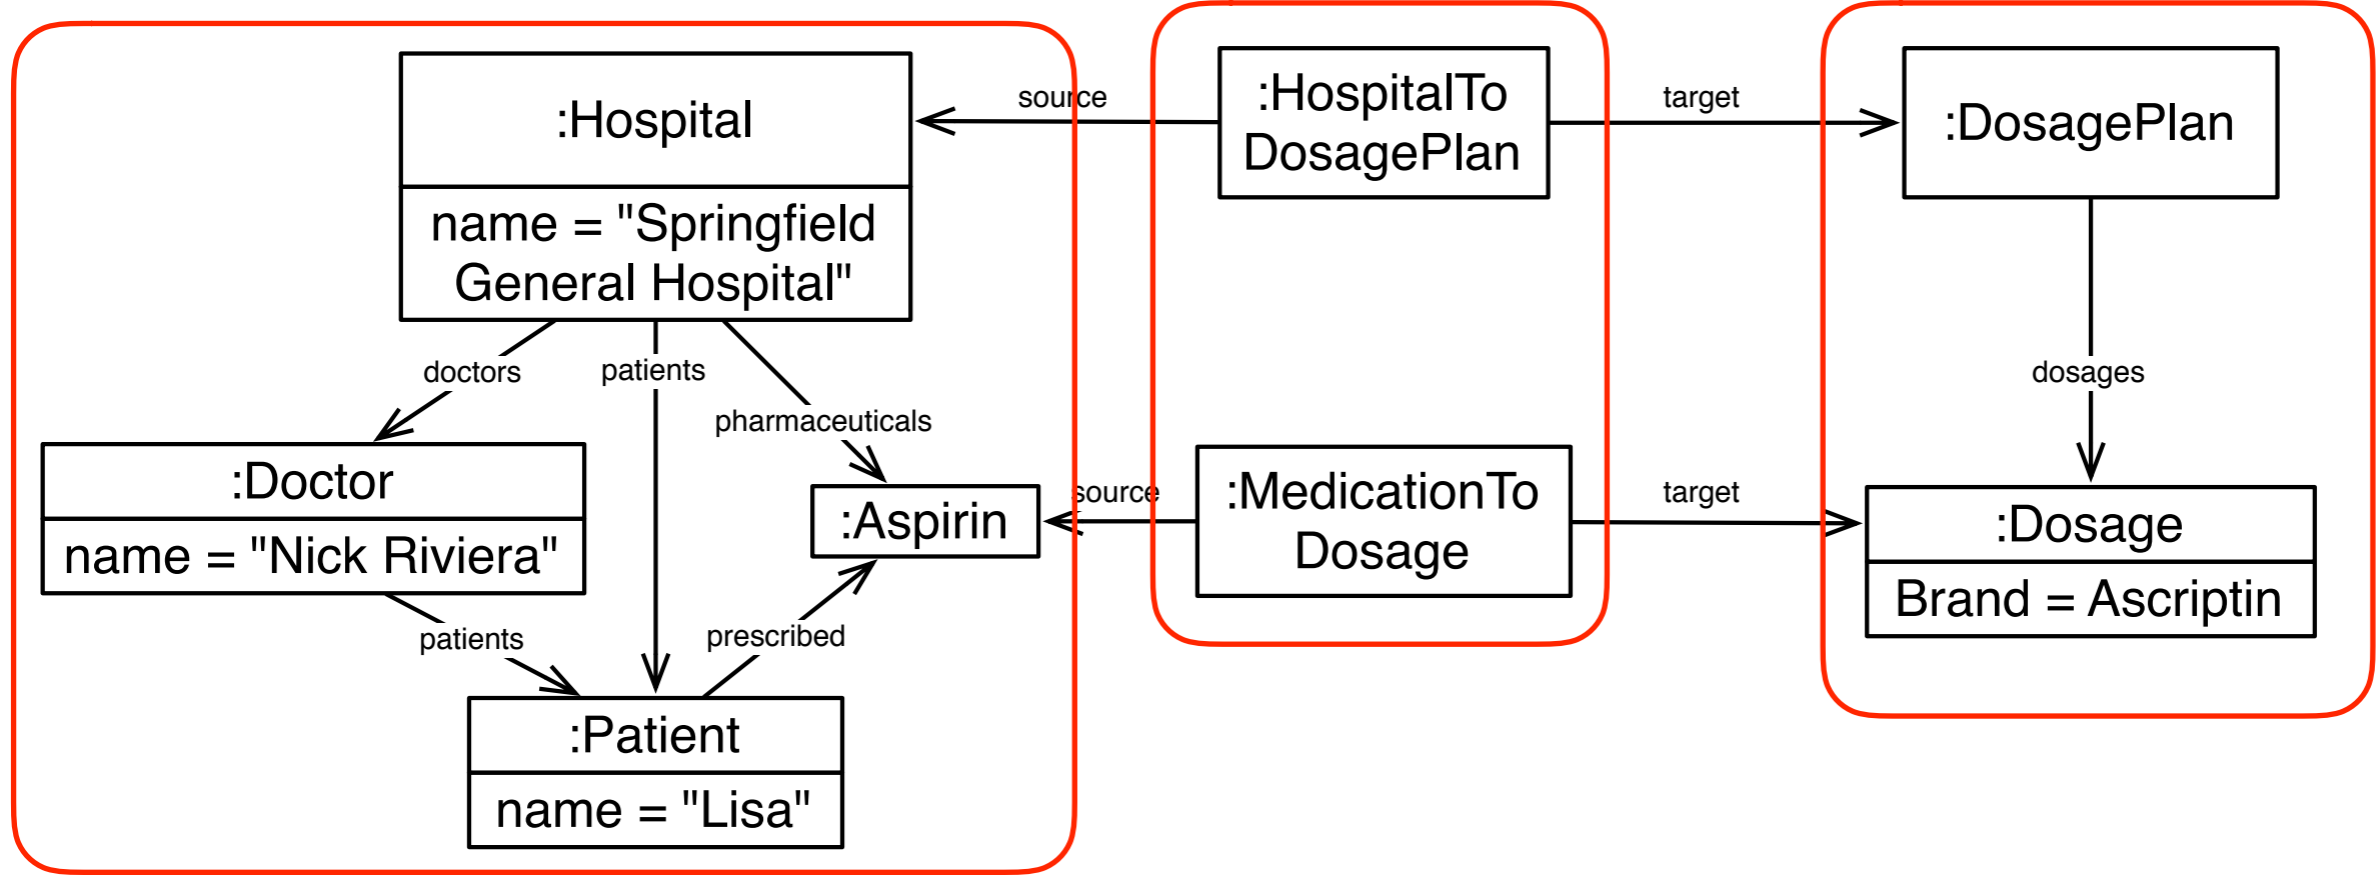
:Hospital

name = "Springfield General Hospital"

source

:HospitalTo DosagePlan

target

:DosagePlan

doctors

patients

pharmaceuticals

dosages

:Doctor

name = "Nick Riviera"

:Aspirin

source

:MedicationTo Dosage

target

:Dosage

Brand = Ascriptin

patients

prescribed

:Patient

name = "Lisa"